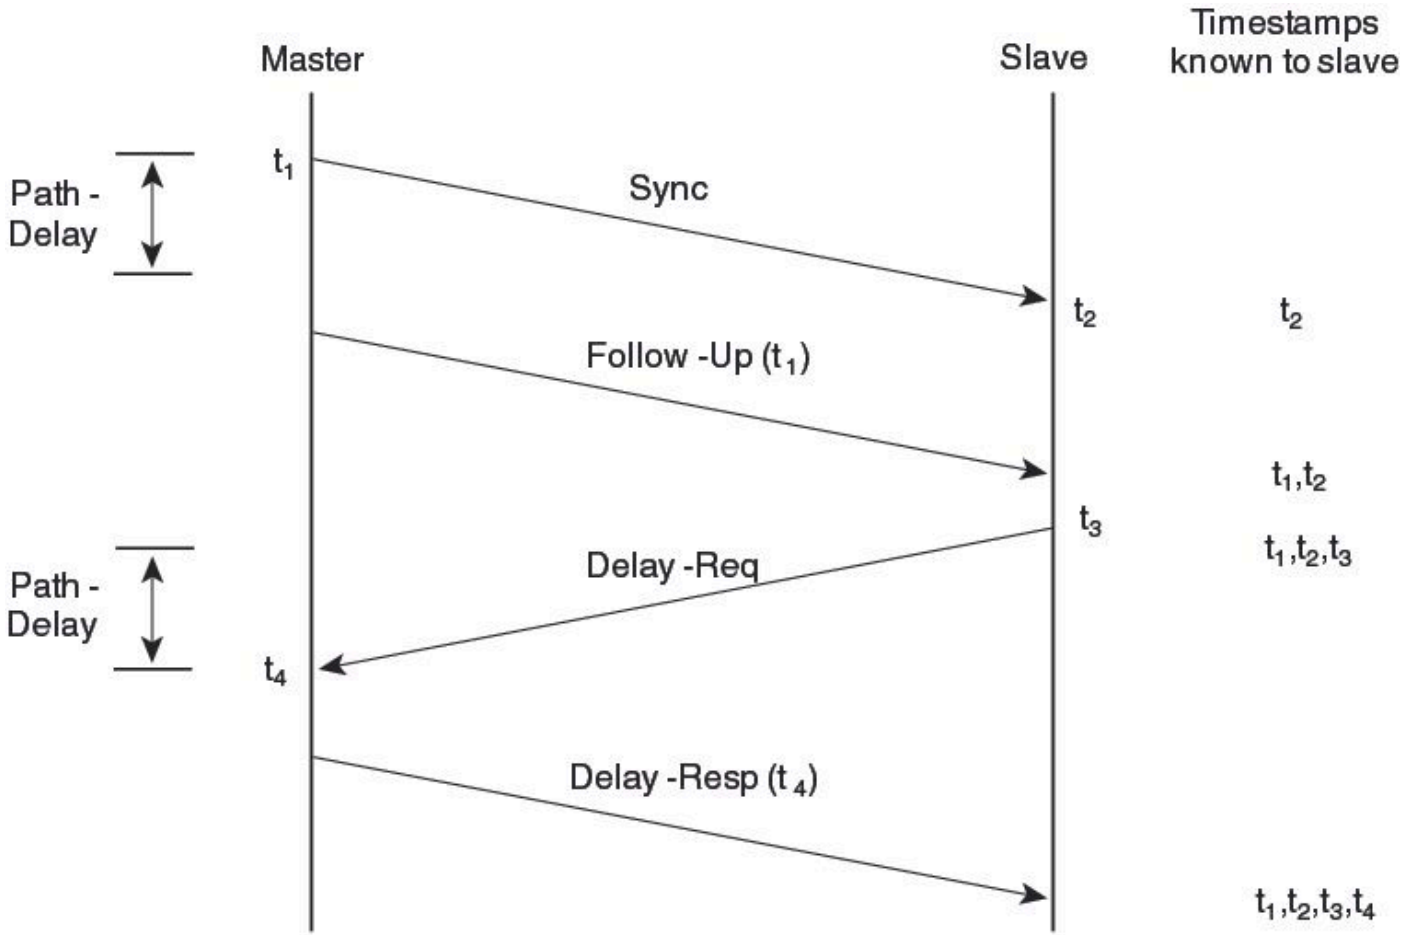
Master

Slave

Timestamps known to slave

Path - Delay

$t_1$

Sync

$t_2$

$t_2$

Follow -Up ($t_1$)

$t_1,t_2$

$t_3$

$t_1,t_2,t_3$

Delay -Req

Path - Delay

$t_4$

Delay -Resp ($t_4$)

$t_1,t_2,t_3,t_4$